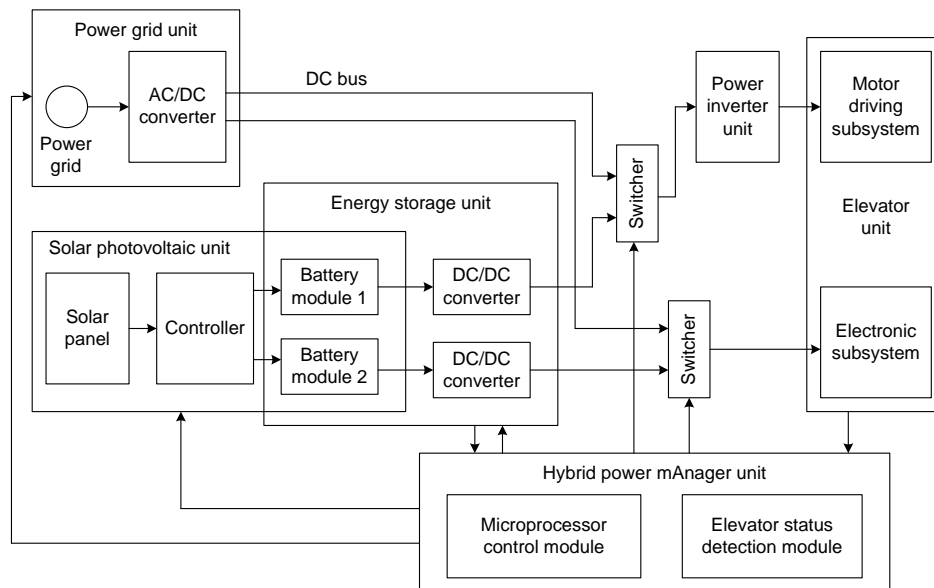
Power grid unit

AC/DC converter

Power grid

DC bus

Power inverter unit

Motor driving subsystem

Energy storage unit

Switcher

Elevator unit

Solar photovoltaic unit

Solar panel

Controller

Battery module 1

Battery module 2

DC/DC converter

DC/DC converter

Switcher

Electronic subsystem

Hybrid power mAnager unit

Microprocessor control module

Elevator status detection module